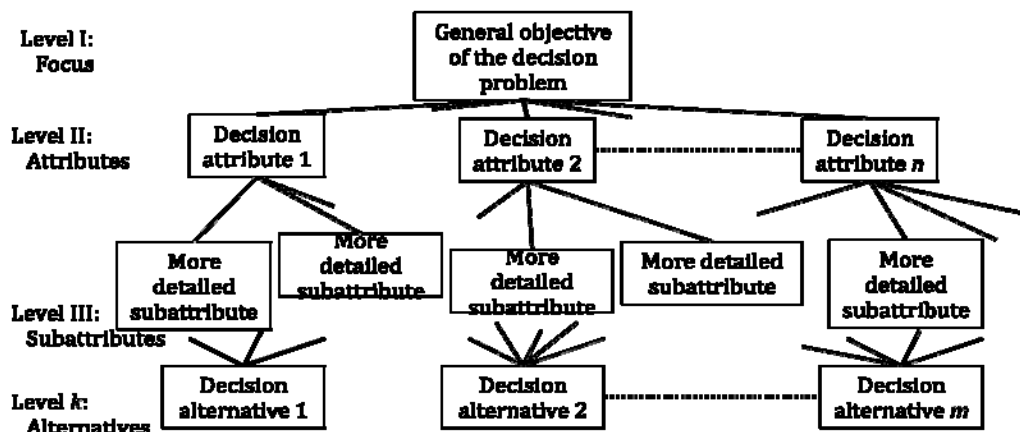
Level I: Focus

General objective of the decision problem

Level II: Attributes

Decision attribute 1

Decision attribute 2

Decision attribute $n$

More detailed subattribute

More detailed subattribute

More detailed subattribute

More detailed subattribute

More detailed subattribute

Level III: Subattributes

Level $k$: Alternatives

Decision alternative 1

Decision alternative 2

Decision alternative $m$